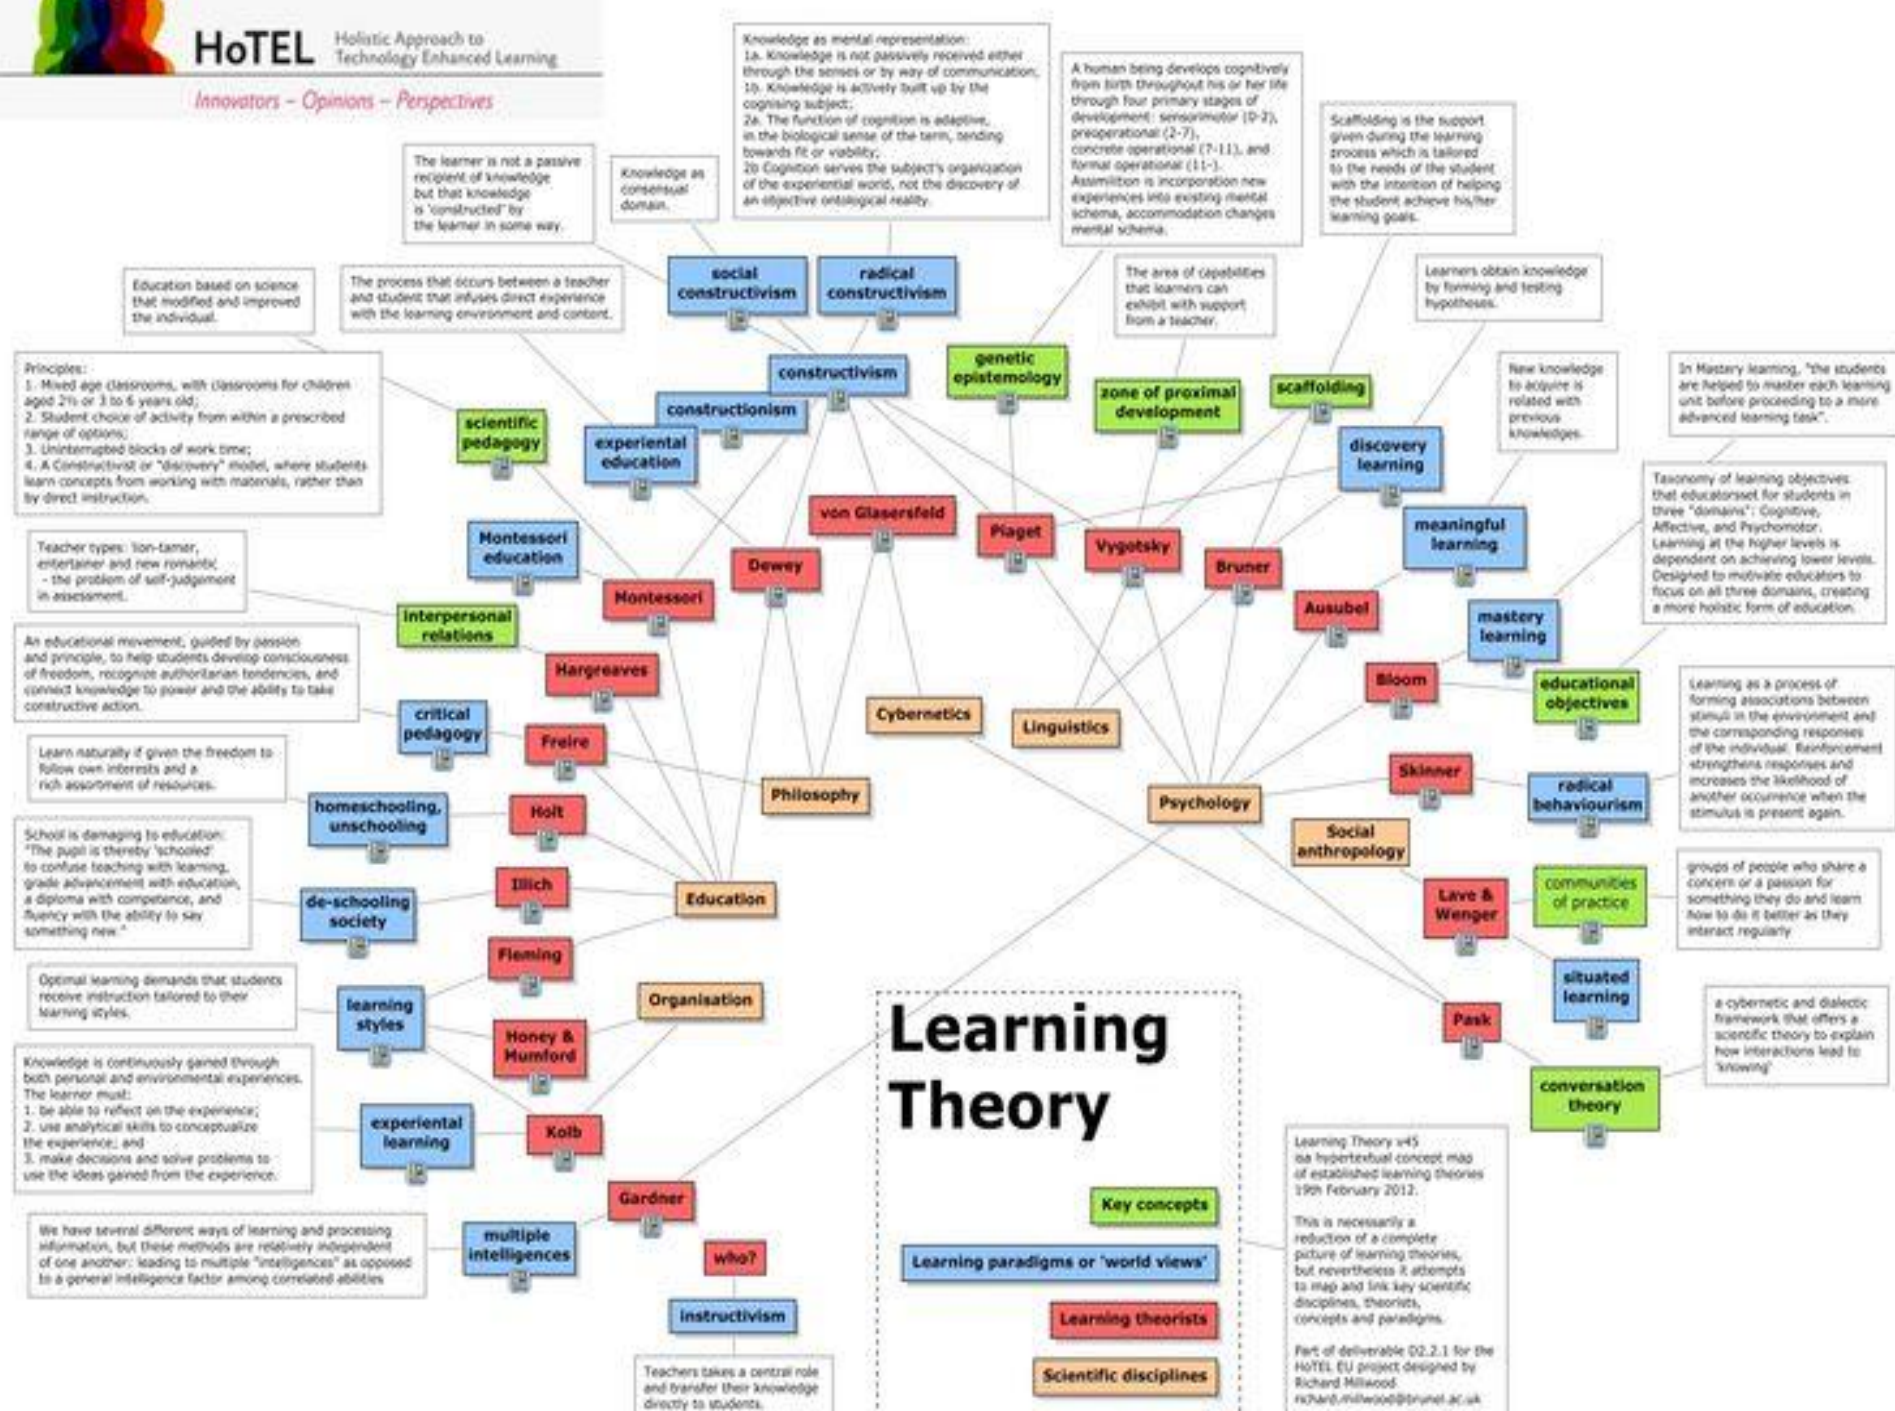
HoTEL Holistic Approach to Technology Enhanced Learning

Innovators – Opinions – Perspectives

Knowledge as mental representation:
1a. Knowledge is not passively received either through the senses or by way of communication;
1b. Knowledge is actively built up by the cognising subject;
2a. The function of cognition is adaptive, in the biological sense of the term, tending towards fit or viability;
2b Cognition serves the subject's organization of the experiential world, not the discovery of an objective ontological reality.

A human being develops cognitively from birth throughout his or her life through four primary stages of development: sensorimotor (0-2), preoperational (2-7), concrete operational (7-11), and formal operational (11-). Assimilation is incorporation new experiences into existing mental schema, accommodation changes mental schema.

Scaffolding is the support given during the learning process which is tailored to the needs of the student with the intention of helping the student achieve his/her learning goals.

The learner is not a passive recipient of knowledge but that knowledge is 'constructed' by the learner in some way.

Knowledge as consensual domain.

social constructivism

radical constructivism

Education based on science that modified and improved the individual.

The process that occurs between a teacher and student that infuses direct experience with the learning environment and content.

The area of capabilities that learners can exhibit with support from a teacher.

Learners obtain knowledge by forming and testing hypotheses.

Principles:
1. Mixed age classrooms, with classrooms for children aged 2½ or 3 to 6 years old;
2. Student choice of activity from within a prescribed range of options;
3. Uninterrupted blocks of work time;
4. A Constructivist or "discovery" model, where students learn concepts from working with materials, rather than by direct instruction.

constructivism

genetic epistemology

zone of proximal development

scaffolding

New knowledge to acquire is related with previous knowledges.

In Mastery learning, "the students are helped to master each learning unit before proceeding to a more advanced learning task".

scientific pedagogy

constructionism

experiential education

discovery learning

Taxonomy of learning objectives that educatorsset for students in three "domains": Cognitive, Affective, and Psychomotor. Learning at the higher levels is dependent on achieving lower levels. Designed to motivate educators to focus on all three domains, creating a more holistic form of education.

von Glasersfeld

Piaget

Vygotsky

meaningful learning

Teacher types: lion-tamer, entertainer and new romantic - the problem of self-judgement in assessment.

Montessori education

Dewey

Bruner

Montessori

Ausubel

mastery learning

interpersonal relations

An educational movement, guided by passion and principle, to help students develop consciousness of freedom, recognize authoritarian tendencies, and connect knowledge to power and the ability to take constructive action.

Hargreaves

Bloom

educational objectives

Learning as a process of forming associations between stimuli in the environment and the corresponding responses of the individual. Reinforcement strengthens responses and increases the likelihood of another occurrence when the stimulus is present again.

critical pedagogy

Cybernetics

Linguistics

Freire

Learn naturally if given the freedom to follow own interests and a rich assortment of resources.

Philosophy

Skinner

radical behaviourism

homeschooling, unschooling

Holt

Psychology

Social anthropology

School is damaging to education: "The pupil is thereby 'schooled' to confuse teaching with learning, grade advancement with education, a diploma with competence, and fluency with the ability to say something new."

Illich

Education

Lave & Wenger

communities of practice

groups of people who share a concern or a passion for something they do and learn how to do it better as they interact regularly

de-schooling society

Fleming

situated learning

Optimal learning demands that students receive instruction tailored to their learning styles.

learning styles

Organisation

Honey & Mumford

Pask

a cybernetic and dialectic framework that offers a scientific theory to explain how interactions lead to 'knowing'

Learning Theory

conversation theory

Knowledge is continuously gained through both personal and environmental experiences. The learner must:
1. be able to reflect on the experience;
2. use analytical skills to conceptualize the experience; and
3. make decisions and solve problems to use the ideas gained from the experience.

experiential learning

Kolb

Learning Theory v45 isa hypertextual concept map of established learning theories 19th February 2012.

This is necessarily a reduction of a complete picture of learning theories, but nevertheless it attempts to map and link key scientific disciplines, theorists, concepts and paradigms.

Part of deliverable D2.2.1 for the HoTEL EU project designed by Richard Millwood richard.millwood@brunel.ac.uk

Gardner

Key concepts

We have several different ways of learning and processing information, but these methods are relatively independent of one another: leading to multiple "intelligences" as opposed to a general intelligence factor among correlated abilities

multiple intelligences

who?

Learning paradigms or 'world views'

instructivism

Learning theorists

Scientific disciplines

Teachers takes a central role and transfer their knowledge directly to students.